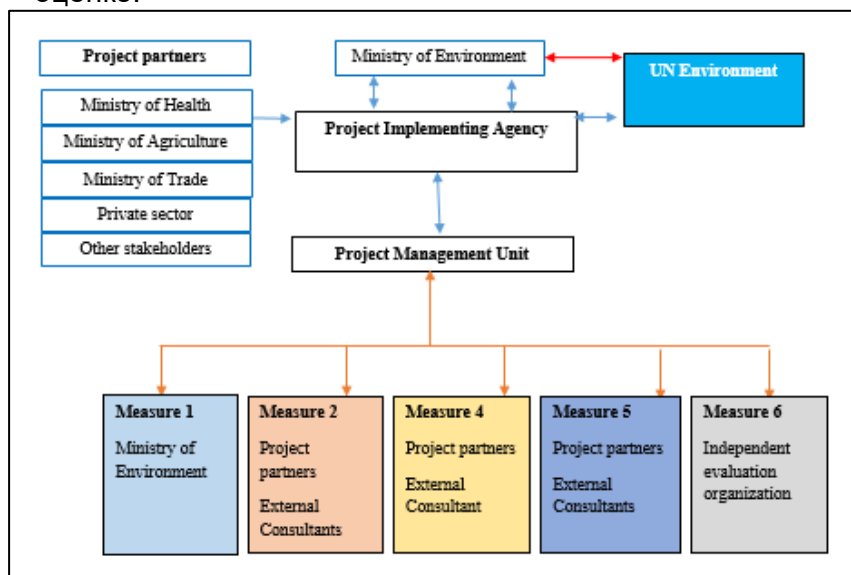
Project partners

Ministry of Health

Ministry of Agriculture

Ministry of Trade

Private sector

Other stakeholders

Ministry of Environment

UN Environment

Project Implementing Agency

Project Management Unit

Measure 1
Ministry of Environment

Measure 2
Project partners
External Consultants

Measure 4
Project partners
External Consultant

Measure 5
Project partners
External Consultants

Measure 6
Independent evaluation organization